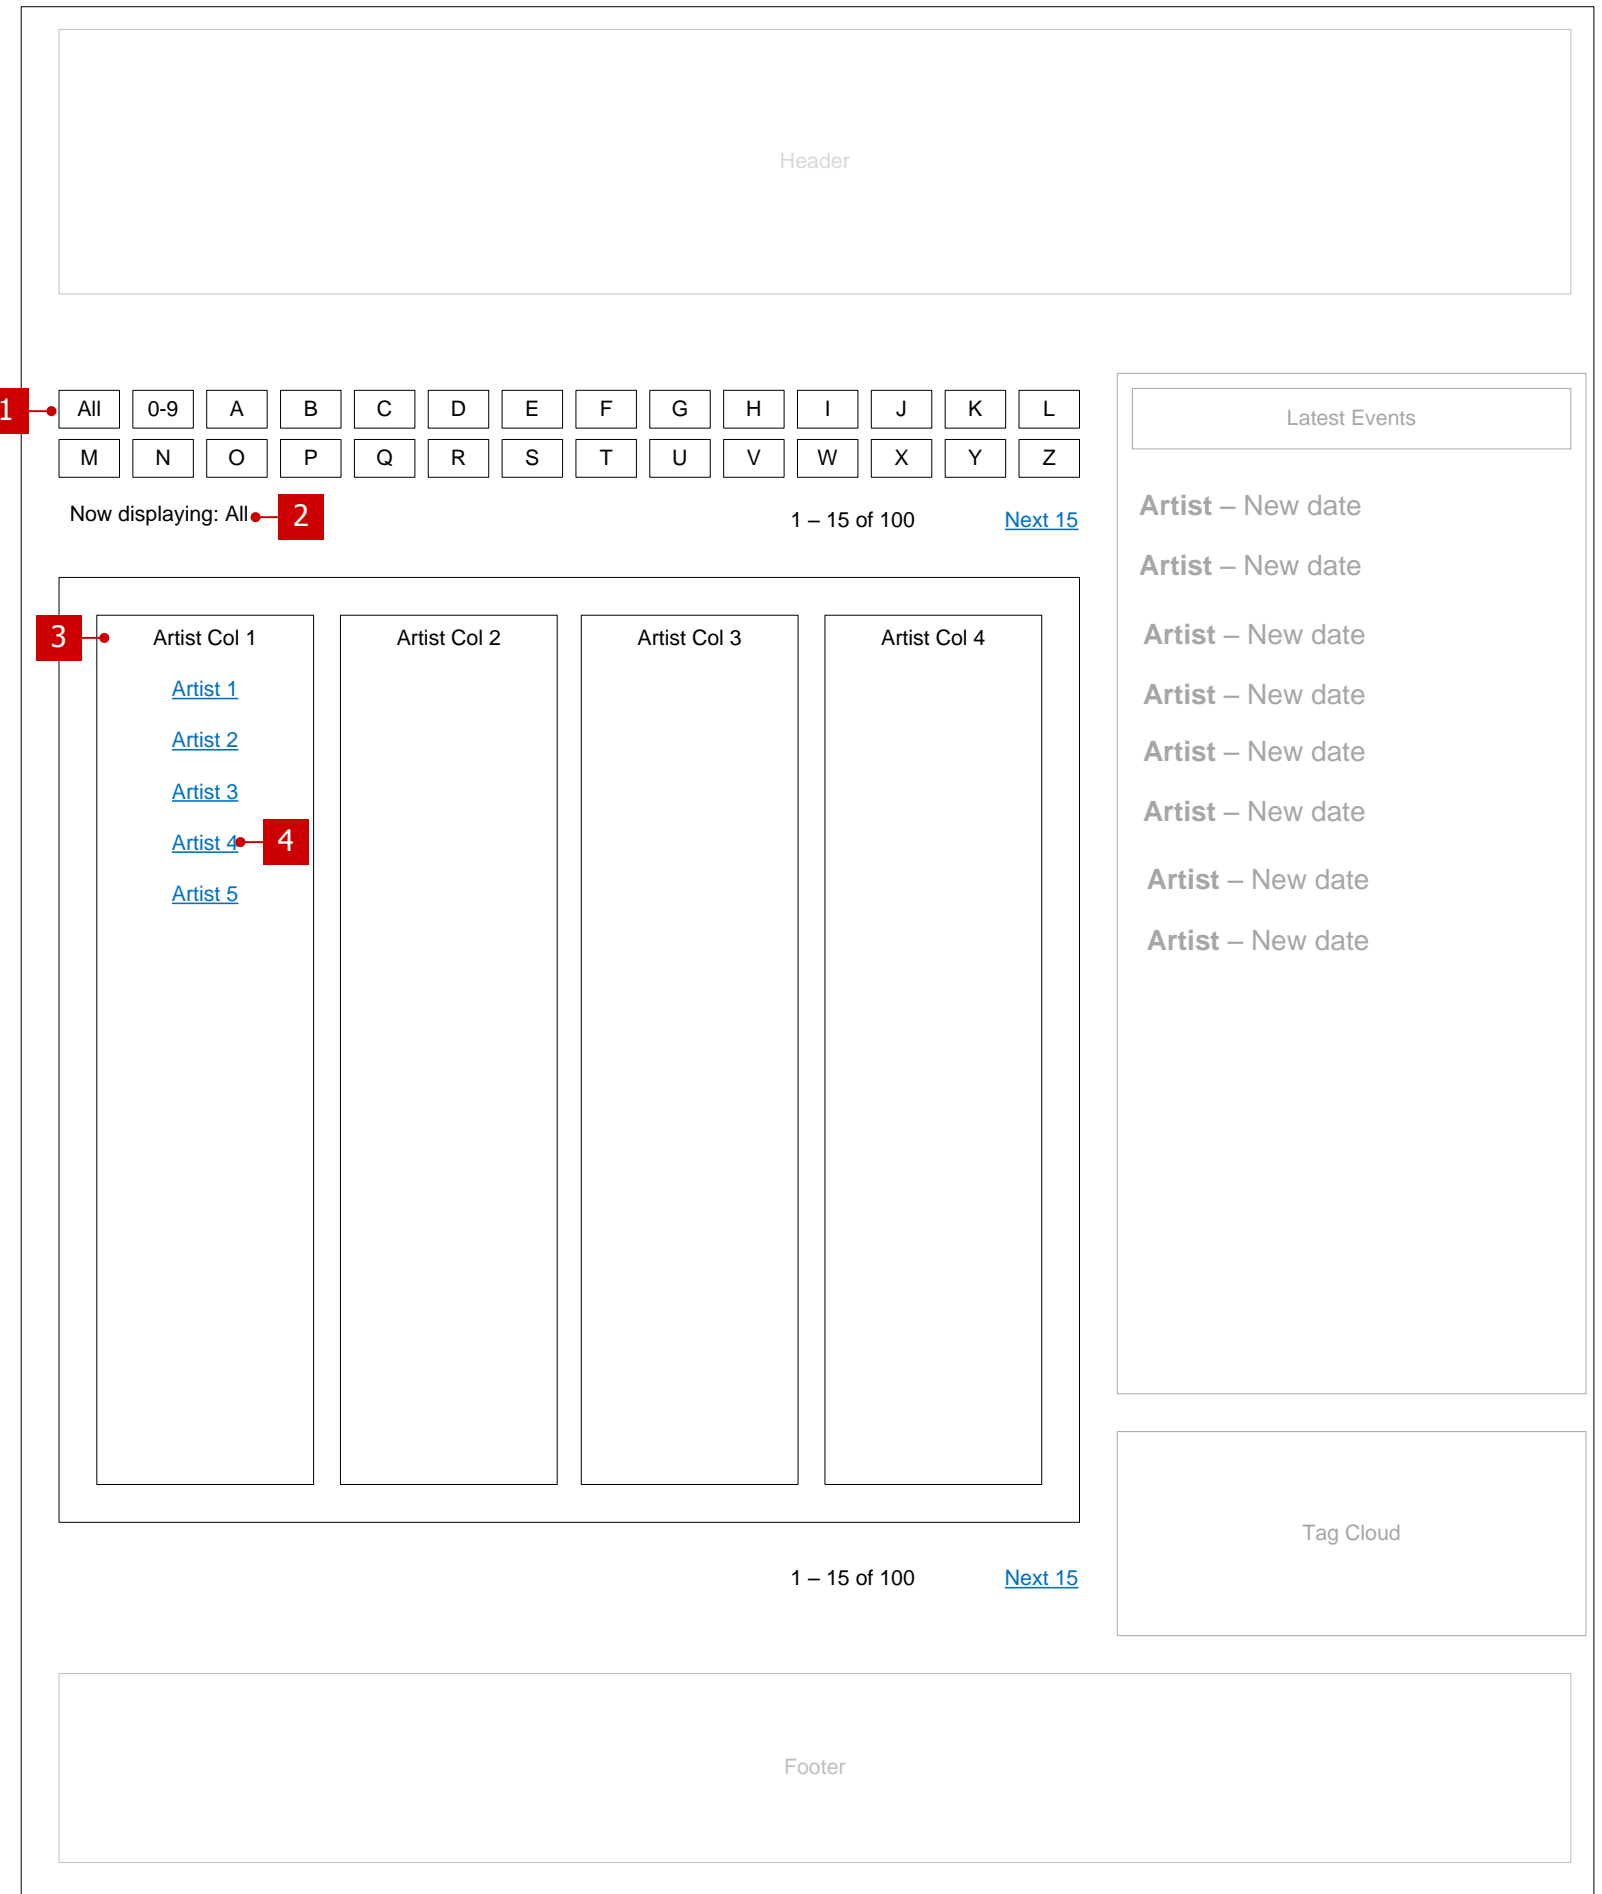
Header

1 All 0-9 A B C D E F G H I J K L
M N O P Q R S T U V W X Y Z

Now displaying: All 2

1 – 15 of 100 Next 15

3 Artist Col 1

Artist 1

Artist 2

Artist 3

Artist 4 4

Artist 5

Artist Col 2

Artist Col 3

Artist Col 4

1 – 15 of 100 Next 15

Latest Events

Artist – New date

Artist – New date

Artist – New date

Artist – New date

Artist – New date

Artist – New date

Artist – New date

Artist – New date

Tag Cloud

Footer